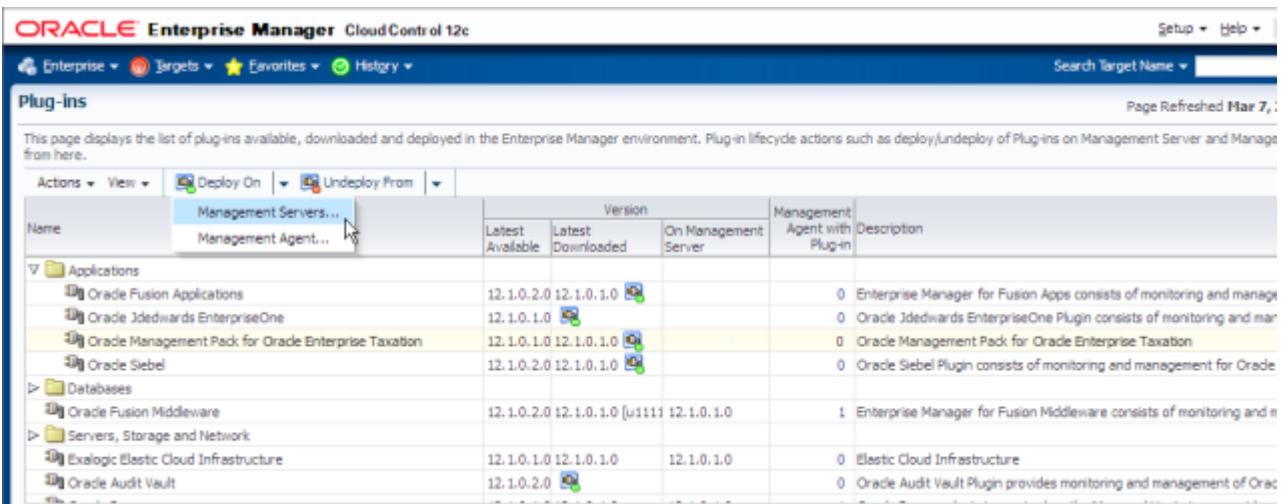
ORACLE Enterprise Manager Cloud Control 12c

Setup ▾ Help ▾

Enterprise ▾ Targets ▾ Favorites ▾ History ▾

Search Target Name ▾

Plug-ins

Page Refreshed Mar 7, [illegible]

This page displays the list of plug-ins available, downloaded and deployed in the Enterprise Manager environment. Plug-in lifecycle actions such as deploy/undeploy of Plug-ins on Management Server and Manage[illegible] from here.

Actions ▾ View ▾ Deploy On ▾ Undeploy From ▾

Management Servers...
Management Agent...

| Name | Version: Latest Available | Version: Latest Downloaded | Version: On Management Server | Management Agent with Plug-in | Description |
|---|---|---|---|---|---|
| Applications | | | | | |
| Oracle Fusion Applications | 12.1.0.2.0 | 12.1.0.1.0 | | 0 | Enterprise Manager for Fusion Apps consists of monitoring and manage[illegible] |
| Oracle Jdedwards EnterpriseOne | 12.1.0.1.0 | | | 0 | Oracle Jdedwards EnterpriseOne Plugin consists of monitoring and man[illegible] |
| Oracle Management Pack for Oracle Enterprise Taxation | 12.1.0.1.0 | 12.1.0.1.0 | | 0 | Oracle Management Pack for Oracle Enterprise Taxation |
| Oracle Siebel | 12.1.0.2.0 | 12.1.0.1.0 | | 0 | Oracle Siebel Plugin consists of monitoring and management for Oracle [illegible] |
| Databases | | | | | |
| Oracle Fusion Middleware | 12.1.0.2.0 | 12.1.0.1.0 [u111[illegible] | 12.1.0.1.0 | 1 | Enterprise Manager for Fusion Middleware consists of monitoring and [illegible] |
| Servers, Storage and Network | | | | | |
| Exalogic Elastic Cloud Infrastructure | 12.1.0.1.0 | 12.1.0.1.0 | 12.1.0.1.0 | 0 | Elastic Cloud Infrastructure |
| Oracle Audit Vault | 12.1.0.2.0 | | | 0 | Oracle Audit Vault Plugin provides monitoring and management of Orac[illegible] |